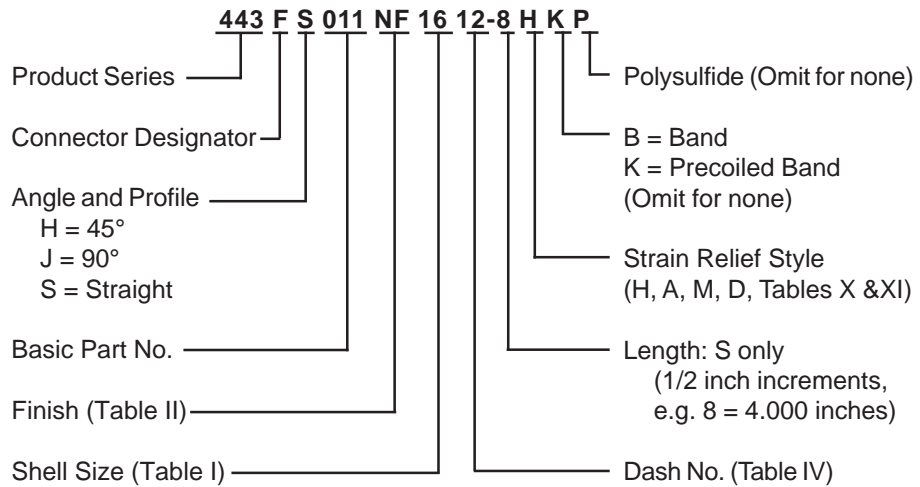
443 F S 011 NF 16 12-8 H K P

Product Series

Connector Designator

Angle and Profile
H = 45°
J = 90°
S = Straight

Basic Part No.

Finish (Table II)

Shell Size (Table I)

Polysulfide (Omit for none)

B = Band
K = Precoiled Band
(Omit for none)

Strain Relief Style
(H, A, M, D, Tables X &XI)

Length: S only
(1/2 inch increments, e.g. 8 = 4.000 inches)

Dash No. (Table IV)